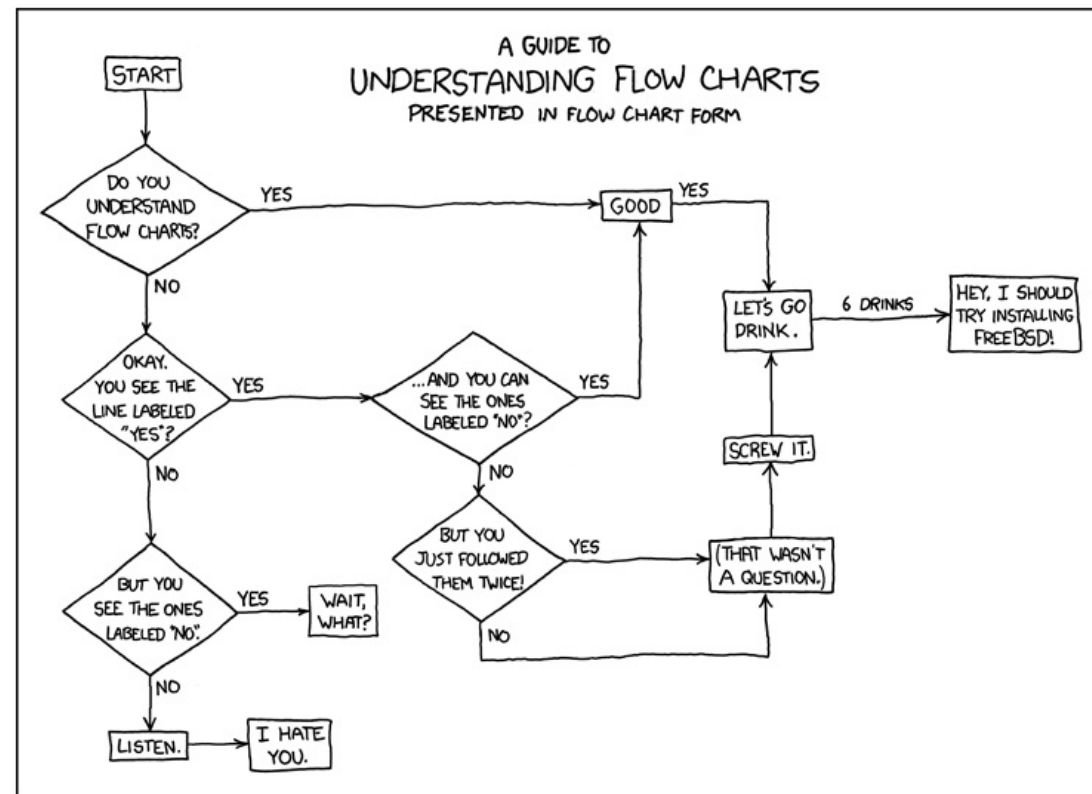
A GUIDE TO
UNDERSTANDING FLOW CHARTS
PRESENTED IN FLOW CHART FORM

START

DO YOU UNDERSTAND FLOW CHARTS?

YES

GOOD

YES

LET'S GO DRINK.

6 DRINKS

HEY, I SHOULD TRY INSTALLING FREEBSD!

NO

OKAY. YOU SEE THE LINE LABELED "YES"?

YES

...AND YOU CAN SEE THE ONES LABELED "NO"?

YES

SCREW IT.

NO

NO

BUT YOU JUST FOLLOWED THEM TWICE!

YES

(THAT WASN'T A QUESTION.)

BUT YOU SEE THE ONES LABELED "NO".

YES

WAIT, WHAT?

NO

NO

LISTEN.

I HATE YOU.